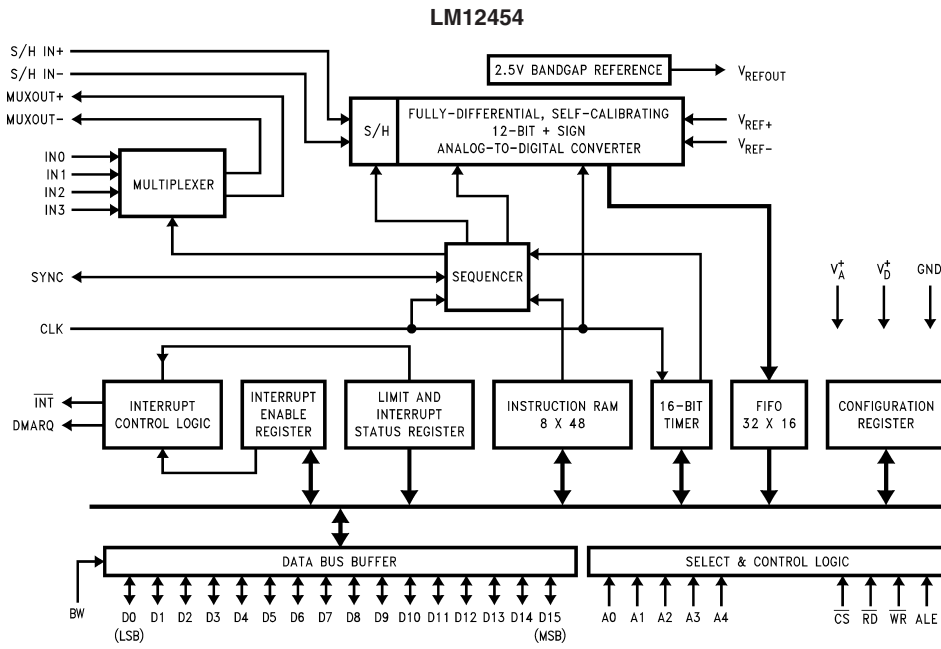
LM12454

S/H IN+
S/H IN−
MUXOUT+
MUXOUT−
IN0
IN1
IN2
IN3
MULTIPLEXER

2.5V BANDGAP REFERENCE
$V_{REFOUT}$

S/H
FULLY-DIFFERENTIAL, SELF-CALIBRATING 12-BIT + SIGN ANALOG-TO-DIGITAL CONVERTER
$V_{REF+}$
$V_{REF-}$

SYNC
SEQUENCER
CLK

$V_A^+$
$V_D^+$
GND

$\overline{INT}$
DMARQ
INTERRUPT CONTROL LOGIC
INTERRUPT ENABLE REGISTER
LIMIT AND INTERRUPT STATUS REGISTER
INSTRUCTION RAM 8 X 48
16-BIT TIMER
FIFO 32 X 16
CONFIGURATION REGISTER

DATA BUS BUFFER
SELECT & CONTROL LOGIC

BW
D0 (LSB)
D1
D2
D3
D4
D5
D6
D7
D8
D9
D10
D11
D12
D13
D14
D15 (MSB)
A0
A1
A2
A3
A4
$\overline{CS}$
$\overline{RD}$
$\overline{WR}$
ALE